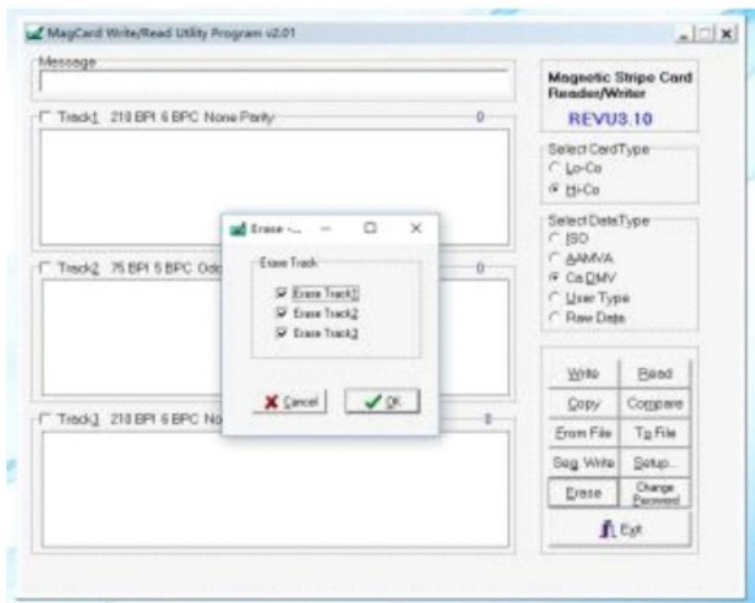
MagCard Write/Read Utility Program v2.01

Message

Track1 210 BPI 6 BPC None Parity 0

Track2 75 BPI 5 BPC Odd 0

Track3 210 BPI 6 BPC No 0

Erase -...

Erase Track

Erase Track1

Erase Track2

Erase Track3

Cancel

OK

Magnetic Stripe Card Reader/Writer

REVU3.10

Select CardType

Lo-Co

Hi-Co

Select DataType

ISO

AAMVA

CaDMV

User Type

Raw Data

Write

Read

Copy

Compare

From File

To File

Seq. Write

Setup..

Erase

Change Password

Exit